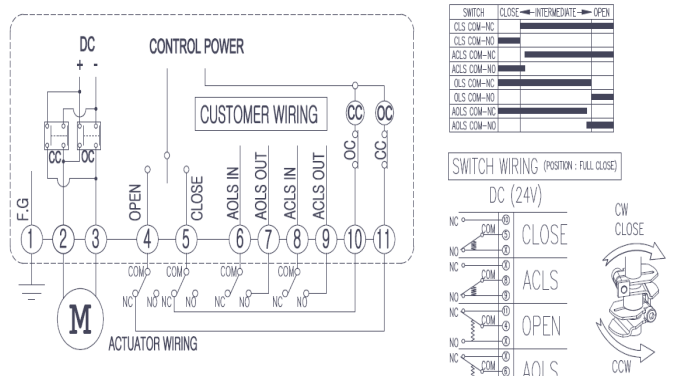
DC
+ -
CONTROL POWER
CUSTOMER WIRING
OC OC
CC OC
F.G OPEN CLOSE AOLS IN AOLS OUT ACLS IN ACLS OUT OC CC
1 2 3 4 5 6 7 8 9 10 11
COM COM COM COM
NC NO NC NO NC NO NC NO
M
ACTUATOR WIRING

| SWITCH | CLOSE ◄— INTERMEDIATE —► OPEN |
|---|---|
| CLS COM-NC | |
| CLS COM-NO | |
| ACLS COM-NC | |
| ACLS COM-NO | |
| OLS COM-NC | |
| OLS COM-NO | |
| AOLS COM-NC | |
| AOLS COM-NO | |

SWITCH WIRING (POSITION : FULL CLOSE)
DC (24V)
NC COM NO CLOSE
NC COM NO ACLS
NC COM NO OPEN
NC COM AOLS
CW CLOSE
CCW